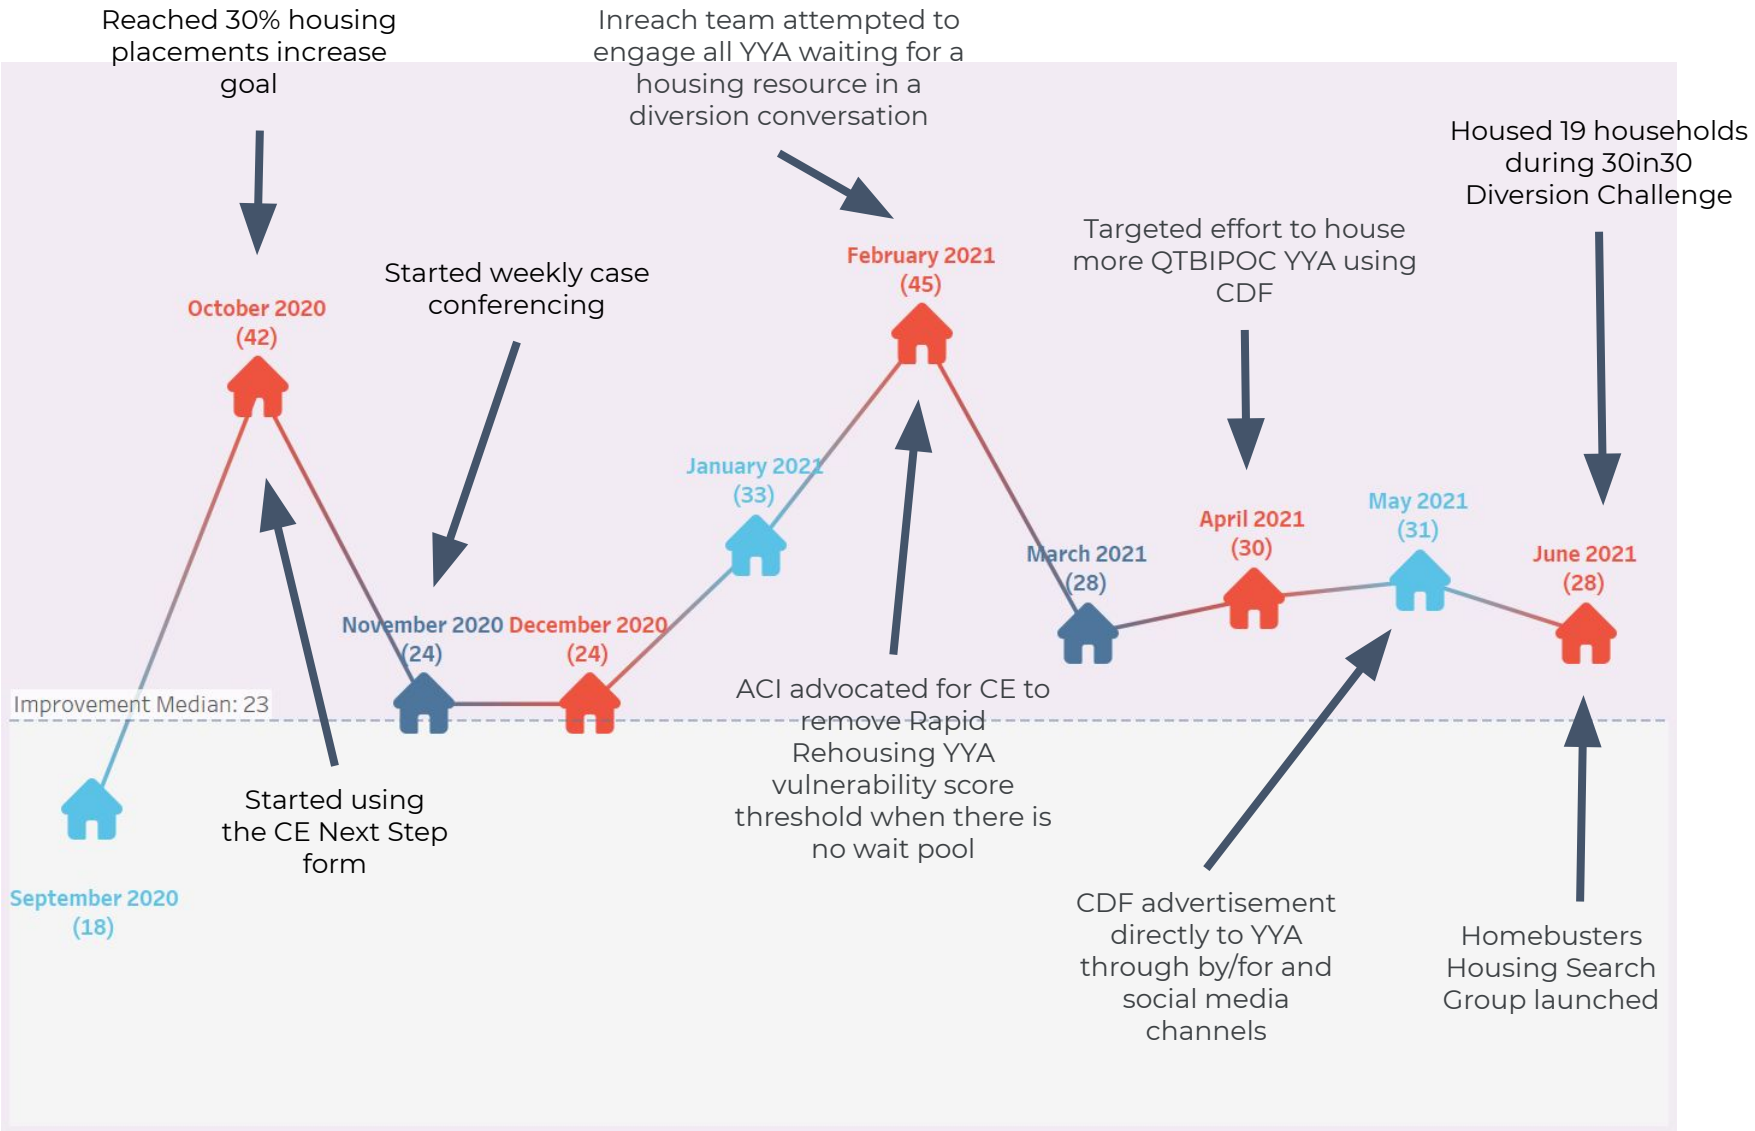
Reached 30% housing placements increase goal

Inreach team attempted to engage all YYA waiting for a housing resource in a diversion conversation

Housed 19 households during 30in30 Diversion Challenge

Targeted effort to house more QTBIPOC YYA using CDF

Started weekly case conferencing

February 2021 (45)

October 2020 (42)

January 2021 (33)

May 2021 (31)

April 2021 (30)

March 2021 (28)

June 2021 (28)

November 2020 (24)

December 2020 (24)

Improvement Median: 23

ACI advocated for CE to remove Rapid Rehousing YYA vulnerability score threshold when there is no wait pool

Started using the CE Next Step form

September 2020 (18)

CDF advertisement directly to YYA through by/for and social media channels

Homebusters Housing Search Group launched